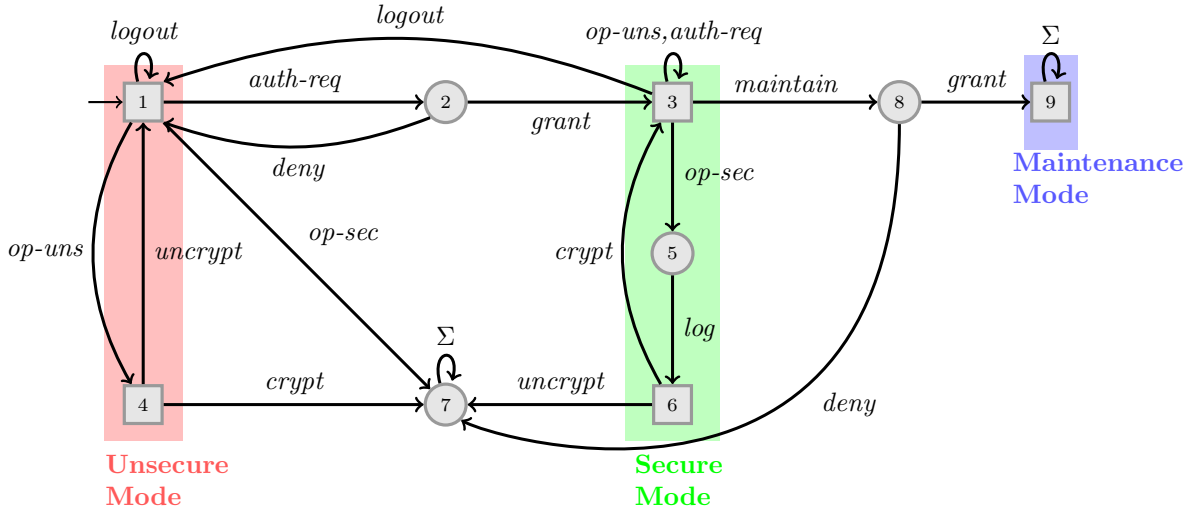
logout

logout

op-uns, auth-req

$\Sigma$

1

auth-req

2

3

maintain

8

grant

9

grant

deny

Maintenance Mode

op-sec

op-uns

uncrypt

op-sec

crypt

5

log

$\Sigma$

4

crypt

7

uncrypt

6

deny

Unsecure Mode

Secure Mode